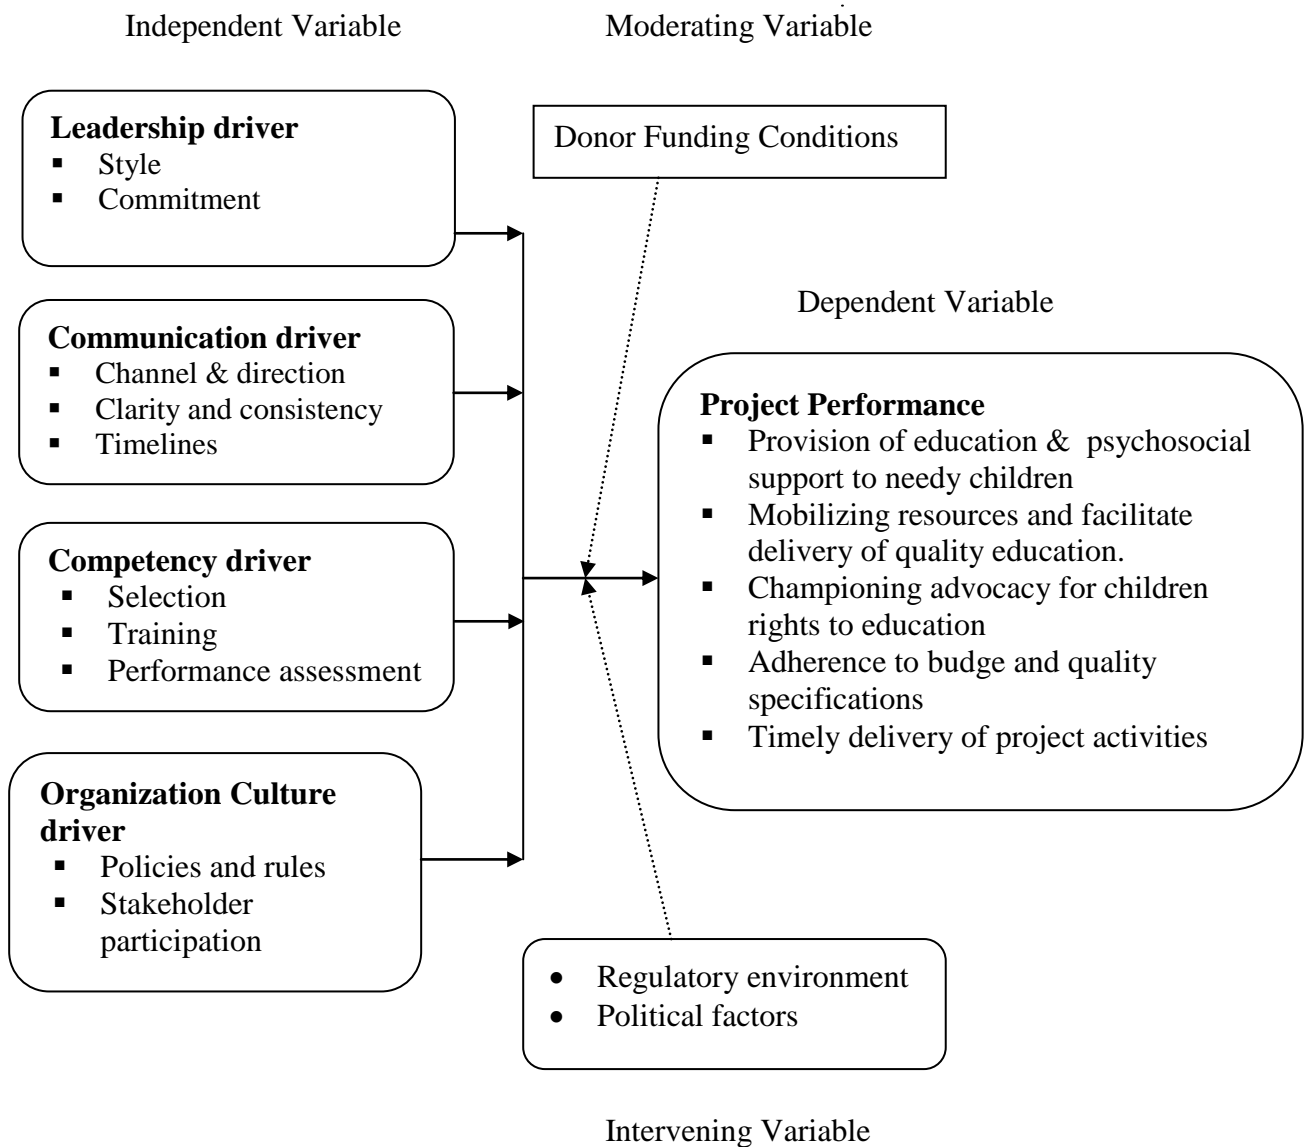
Independent Variable

Moderating Variable

**Leadership driver**
- Style
- Commitment

Donor Funding Conditions

Dependent Variable

**Communication driver**
- Channel & direction
- Clarity and consistency
- Timelines

**Project Performance**
- Provision of education & psychosocial support to needy children
- Mobilizing resources and facilitate delivery of quality education.
- Championing advocacy for children rights to education
- Adherence to budge and quality specifications
- Timely delivery of project activities

**Competency driver**
- Selection
- Training
- Performance assessment

**Organization Culture driver**
- Policies and rules
- Stakeholder participation

- Regulatory environment
- Political factors

Intervening Variable